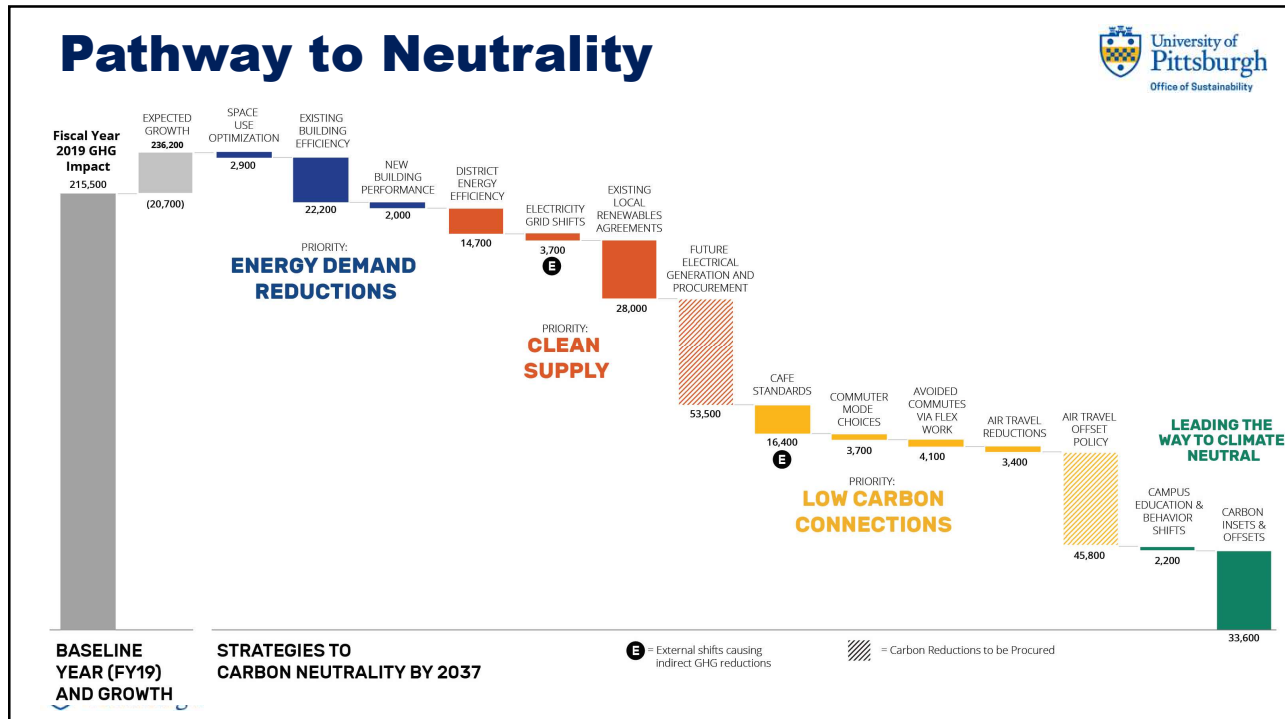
Pathway to Neutrality

University of Pittsburgh
Office of Sustainability

Fiscal Year 2019 GHG Impact
215,500

EXPECTED GROWTH
236,200
(20,700)

SPACE USE OPTIMIZATION
2,900

EXISTING BUILDING EFFICIENCY
22,200

NEW BUILDING PERFORMANCE
2,000

DISTRICT ENERGY EFFICIENCY
14,700

ELECTRICITY GRID SHIFTS
3,700
E

EXISTING LOCAL RENEWABLES AGREEMENTS
28,000

FUTURE ELECTRICAL GENERATION AND PROCUREMENT
53,500

PRIORITY:
ENERGY DEMAND REDUCTIONS

PRIORITY:
CLEAN SUPPLY

CAFE STANDARDS
16,400
E

COMMUTER MODE CHOICES
3,700

AVOIDED COMMUTES VIA FLEX WORK
4,100

AIR TRAVEL REDUCTIONS
3,400

AIR TRAVEL OFFSET POLICY
45,800

PRIORITY:
LOW CARBON CONNECTIONS

LEADING THE WAY TO CLIMATE NEUTRAL

CAMPUS EDUCATION & BEHAVIOR SHIFTS
2,200

CARBON INSETS & OFFSETS
33,600

BASELINE YEAR (FY19) AND GROWTH

STRATEGIES TO CARBON NEUTRALITY BY 2037

E = External shifts causing indirect GHG reductions

= Carbon Reductions to be Procured